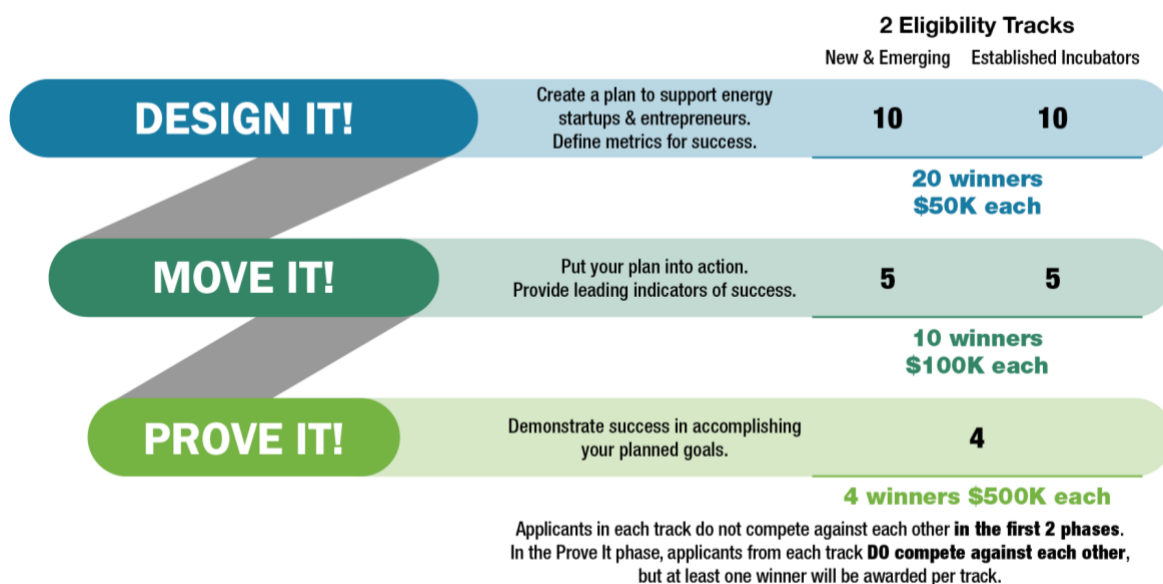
2 Eligibility Tracks

New & Emerging Established Incubators

DESIGN IT!

Create a plan to support energy startups & entrepreneurs. Define metrics for success.

10 10

20 winners
$50K each

MOVE IT!

Put your plan into action. Provide leading indicators of success.

5 5

10 winners
$100K each

PROVE IT!

Demonstrate success in accomplishing your planned goals.

4

4 winners $500K each

Applicants in each track do not compete against each other **in the first 2 phases**. In the Prove It phase, applicants from each track **DO compete against each other**, but at least one winner will be awarded per track.